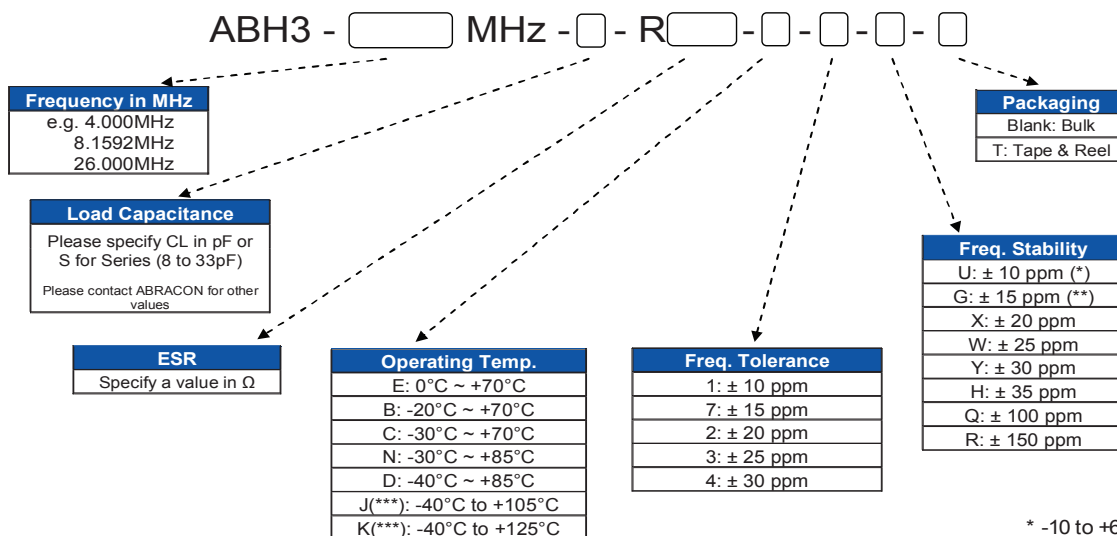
ABH3 - MHz - - R - - - -

| Frequency in MHz |
|---|
| e.g. 4.000MHz |
| 8.1592MHz |
| 26.000MHz |

| Load Capacitance |
|---|
| Please specify CL in pF or S for Series (8 to 33pF) Please contact ABRACON for other values |

| ESR |
|---|
| Specify a value in Ω |

| Operating Temp. |
|---|
| E: 0°C ~ +70°C |
| B: -20°C ~ +70°C |
| C: -30°C ~ +70°C |
| N: -30°C ~ +85°C |
| D: -40°C ~ +85°C |
| J(***): -40°C to +105°C |
| K(***): -40°C to +125°C |

| Freq. Tolerance |
|---|
| 1: ± 10 ppm |
| 7: ± 15 ppm |
| 2: ± 20 ppm |
| 3: ± 25 ppm |
| 4: ± 30 ppm |

| Packaging |
|---|
| Blank: Bulk |
| T: Tape & Reel |

| Freq. Stability |
|---|
| U: ± 10 ppm (*) |
| G: ± 15 ppm (**) |
| X: ± 20 ppm |
| W: ± 25 ppm |
| Y: ± 30 ppm |
| H: ± 35 ppm |
| Q: ± 100 ppm |
| R: ± 150 ppm |

* -10 to +6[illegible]